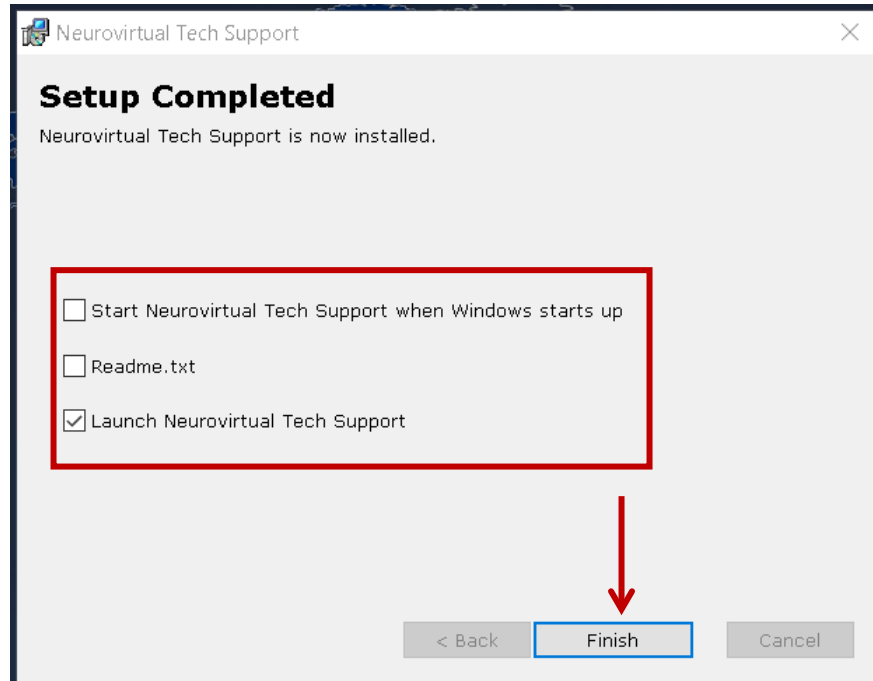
Neurovirtual Tech Support

Setup Completed

Neurovirtual Tech Support is now installed.

Start Neurovirtual Tech Support when Windows starts up

Readme.txt

Launch Neurovirtual Tech Support

< Back

Finish

Cancel